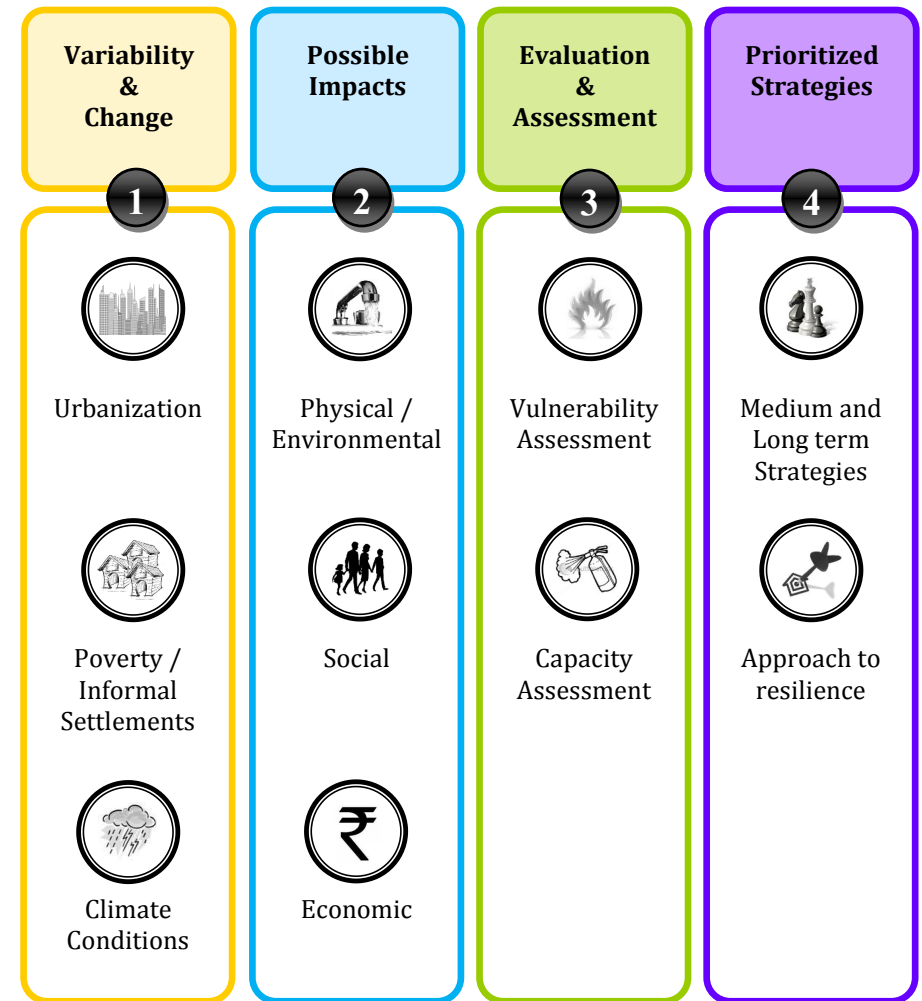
Variability & Change

1

Urbanization

Poverty / Informal Settlements

Climate Conditions

Possible Impacts

2

Physical / Environmental

Social

₹

Economic

Evaluation & Assessment

3

Vulnerability Assessment

Capacity Assessment

Prioritized Strategies

4

Medium and Long term Strategies

Approach to resilience